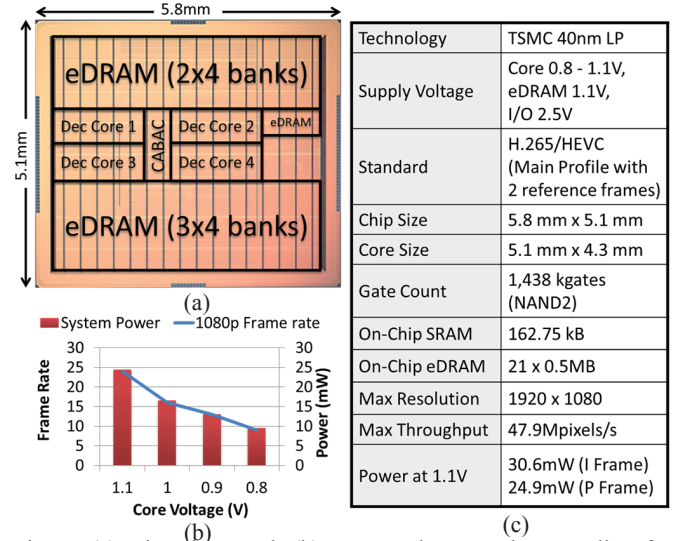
5.8mm

5.1mm

eDRAM (2x4 banks)

Dec Core 1

CABAC

Dec Core 2

eDRAM

Dec Core 3

Dec Core 4

eDRAM (3x4 banks)

(a)

System Power

1080p Frame rate

| Frame Rate | Power (mW) |
|---|---|
| 30 | 30 |
| 25 | 25 |
| 20 | 20 |
| 15 | 15 |
| 10 | 10 |
| 5 | 5 |
| 0 | 0 |

1.1 1 0.9 0.8

Core Voltage (V)

(b)

| Technology | TSMC 40nm LP |
|---|---|
| Supply Voltage | Core 0.8 - 1.1V, eDRAM 1.1V, I/O 2.5V |
| Standard | H.265/HEVC (Main Profile with 2 reference frames) |
| Chip Size | 5.8 mm x 5.1 mm |
| Core Size | 5.1 mm x 4.3 mm |
| Gate Count | 1,438 kgates (NAND2) |
| On-Chip SRAM | 162.75 kB |
| On-Chip eDRAM | 21 x 0.5MB |
| Max Resolution | 1920 x 1080 |
| Max Throughput | 47.9Mpixels/s |
| Power at 1.1V | 30.6mW (I Frame) 24.9mW (P Frame) |

(c)